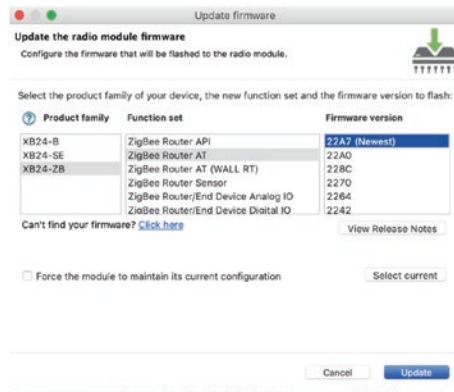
Update firmware

Update the radio module firmware

Configure the firmware that will be flashed to the radio module.

Select the product family of your device, the new function set and the firmware version to flash:

| Product family | Function set | Firmware version |
|---|---|---|
| XB24-B | ZigBee Router API | 22A7 (Newest) |
| XB24-SE | ZigBee Router AT | 22A0 |
| XB24-ZB | ZigBee Router AT (WALL RT) | 228C |
| | ZigBee Router Sensor | 2270 |
| | ZigBee Router/End Device Analog IO | 2264 |
| | ZigBee Router/End Device Digital IO | 2242 |

Can't find your firmware? Click here

View Release Notes

Force the module to maintain its current configuration

Select current

Cancel

Update